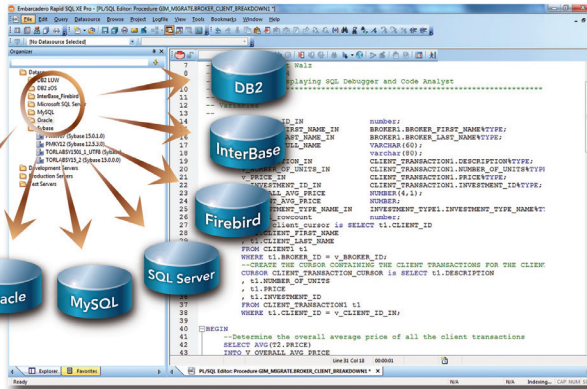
Embarcadero Rapid SQL XE Pro - [PL/SQL Editor: Procedure GIM_MIGRATE.BROKER_CLIENT_BREAKDOWN]

File Edit Query Datasource Browse Project Logfile View Tools Bookmarks Window Help

(No Datasource Selected)

Organizer

Datasources
DB2 LUW
DB2 z/OS
InterBase_Firebird
Microsoft SQL Server
MySQL
Oracle
Sybase
(Sybase 15.0.1.0)
PMKYL2 (Sybase 12.5.3.0)
TORLABSYB15_1_UTF8 (Sybase
TORLABSYB15_2 (Sybase 15.0.0.0)
Development Servers
Production Servers
Test Servers

Explorer Favorites

DB2
InterBase
Firebird
SQL Server
MySQL
racle

7 Walz
8 playing SQL Debugger and Code Analyst
9
10
11
12 ID_IN number;
13 FIRST_NAME_IN BROKER1.BROKER_FIRST_NAME%TYPE;
14 LAST_NAME_IN BROKER1.BROKER_LAST_NAME%TYPE;
15 FULL_NAME VARCHAR(60);
16 varchar(80);
17 ON_IN CLIENT_TRANSACTION1.DESCRIPTION%TYPE;
18 OF_UNITS_IN CLIENT_TRANSACTION1.NUMBER_OF_UNITS%TYPE;
19 v_PRICE_IN CLIENT_TRANSACTION1.PRICE%TYPE;
20 INVESTMENT_ID_IN CLIENT_TRANSACTION1.INVESTMENT_ID%TYPE;
21 ALL_AVG_PRICE NUMBER(4,1);
22 AVG_PRICE NUMBER;
23 INVESTMENT_TYPE_IN INVESTMENT_TYPE1.INVESTMENT_TYPE_NAME%TY
24 rowcount number;
25 client_cursor is SELECT t1.CLIENT_ID
26 , t1.CLIENT_FIRST_NAME
27 , t1.CLIENT_LAST_NAME
28 FROM CLIENT1 t1
29 WHERE t1.BROKER_ID = v_BROKER_ID;
30 --CREATE THE CURSOR CONTAINING THE CLIENT TRANSACTIONS FOR THE CLIEN
31 CURSOR CLIENT_TRANSACTION_cursor is SELECT t1.DESCRIPTION
32 , t1.NUMBER_OF_UNITS
33 , t1.PRICE
34 , t1.INVESTMENT_ID
35 FROM CLIENT_TRANSACTION1 t1
36 WHERE t1.CLIENT_ID = v_CLIENT_ID;
37
38
39
40 BEGIN
41 --Determine the overall average price of all the client transactions
42 SELECT AVG(T2.PRICE)
43 INTO V_OVERALL_AVG_PRICE

Line 31 Col 18 00:00:01

PL/SQL Editor: Procedure GIM_MIGRATE.BROKER_CLIENT_BREAKDOWN

Ready N/A N/A Indexing... CAP NUM